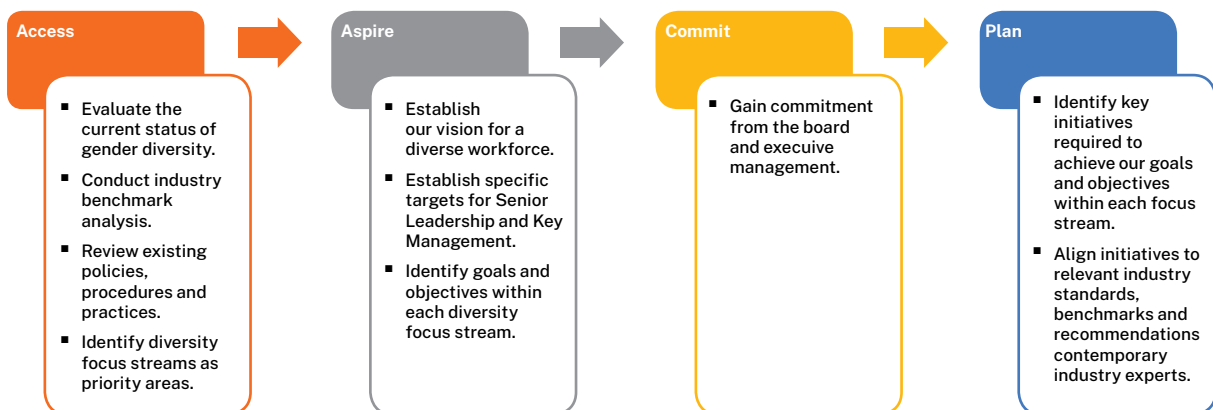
Access

- Evaluate the current status of gender diversity.
- Conduct industry benchmark analysis.
- Review existing policies, procedures and practices.
- Identify diversity focus streams as priority areas.

Aspire

- Establish our vision for a diverse workforce.
- Establish specific targets for Senior Leadership and Key Management.
- Identify goals and objectives within each diversity focus stream.

Commit

- Gain commitment from the board and execuive management.

Plan

- Identify key initiatives required to achieve our goals and objectives within each focus stream.
- Align initiatives to relevant industry standards, benchmarks and recommendations contemporary industry experts.